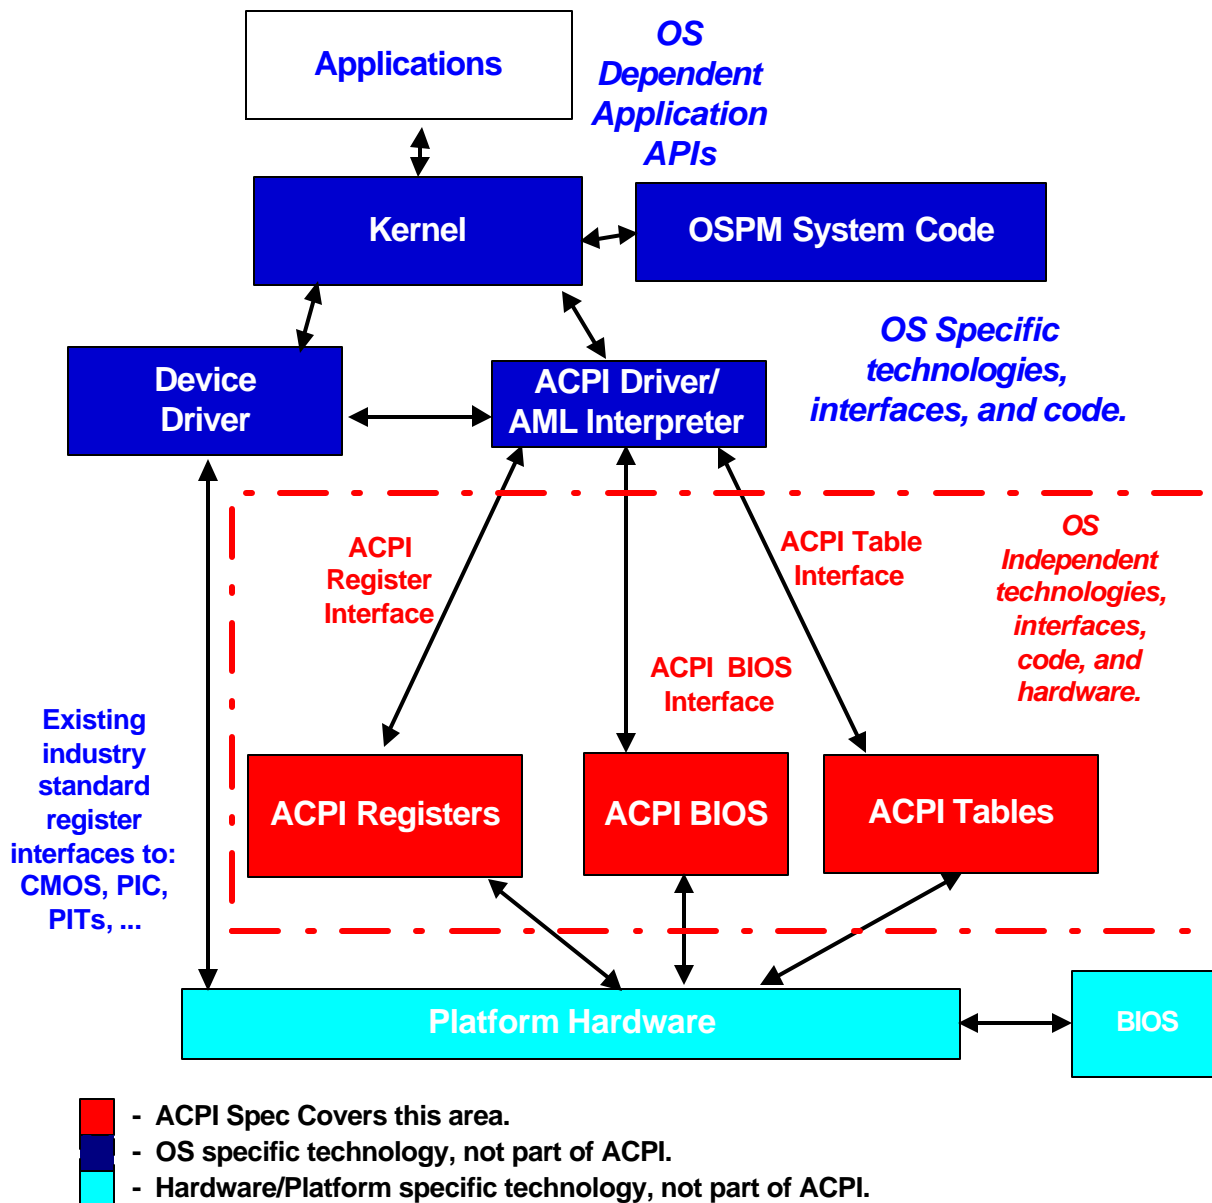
Applications

OS Dependent Application APIs

Kernel

OSPM System Code

OS Specific technologies, interfaces, and code.

Device Driver

ACPI Driver/ AML Interpreter

ACPI Register Interface

ACPI Table Interface

OS Independent technologies, interfaces, code, and hardware.

ACPI BIOS Interface

Existing industry standard register interfaces to: CMOS, PIC, PITs, ...

ACPI Registers

ACPI BIOS

ACPI Tables

Platform Hardware

BIOS

- ACPI Spec Covers this area.
- OS specific technology, not part of ACPI.
- Hardware/Platform specific technology, not part of ACPI.